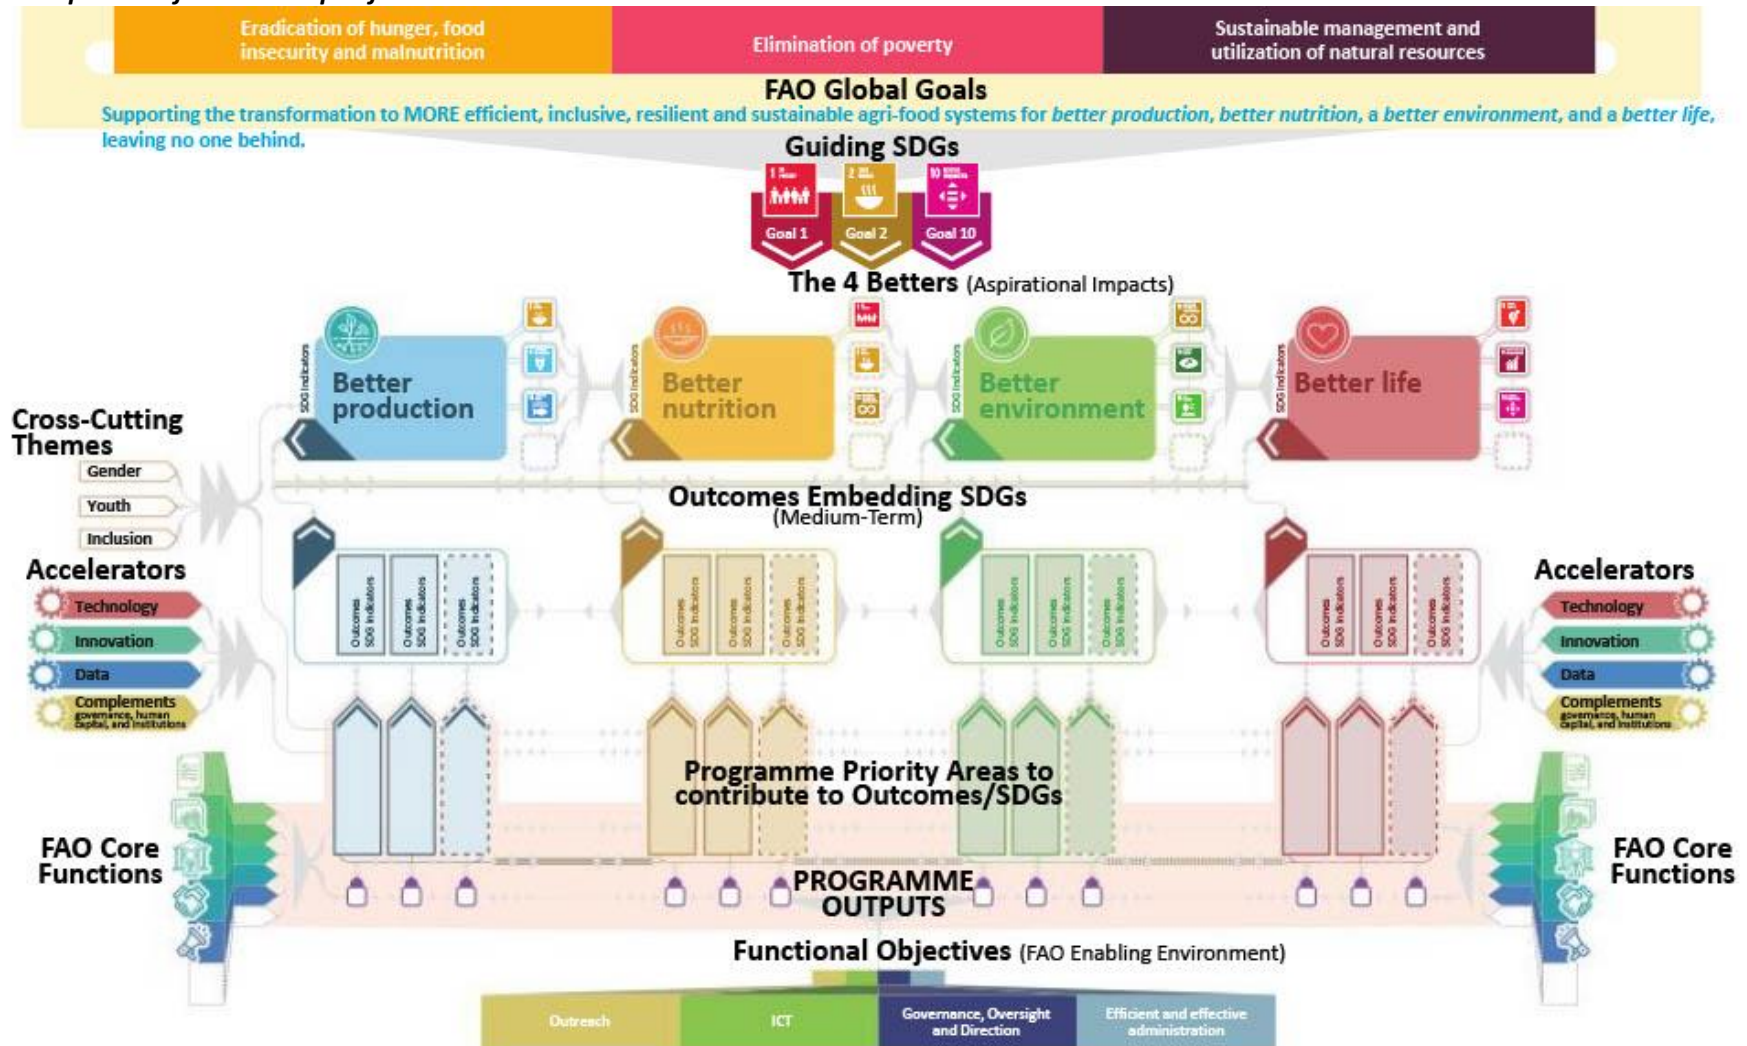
Eradication of hunger, food insecurity and malnutrition

Elimination of poverty

Sustainable management and utilization of natural resources

FAO Global Goals

Supporting the transformation to MORE efficient, inclusive, resilient and sustainable agri-food systems for better production, better nutrition, a better environment, and a better life, leaving no one behind.

Guiding SDGs

Goal 1 Goal 2 Goal 10

The 4 Betters (Aspirational Impacts)

SDG Indicators Better production

SDG Indicators Better nutrition

SDG Indicators Better environment

SDG Indicators Better life

Cross-Cutting Themes

Gender

Youth

Inclusion

Outcomes Embedding SDGs (Medium-Term)

Accelerators

Technology

Innovation

Data

Complements governance, human capital, and institutions

Accelerators

Technology

Innovation

Data

Complements governance, human capital, and institutions

Outcomes SDG Indicators

Programme Priority Areas to contribute to Outcomes/SDGs

FAO Core Functions

FAO Core Functions

PROGRAMME OUTPUTS

Functional Objectives (FAO Enabling Environment)

Outreach

ICT

Governance, Oversight and Direction

Efficient and effective administration